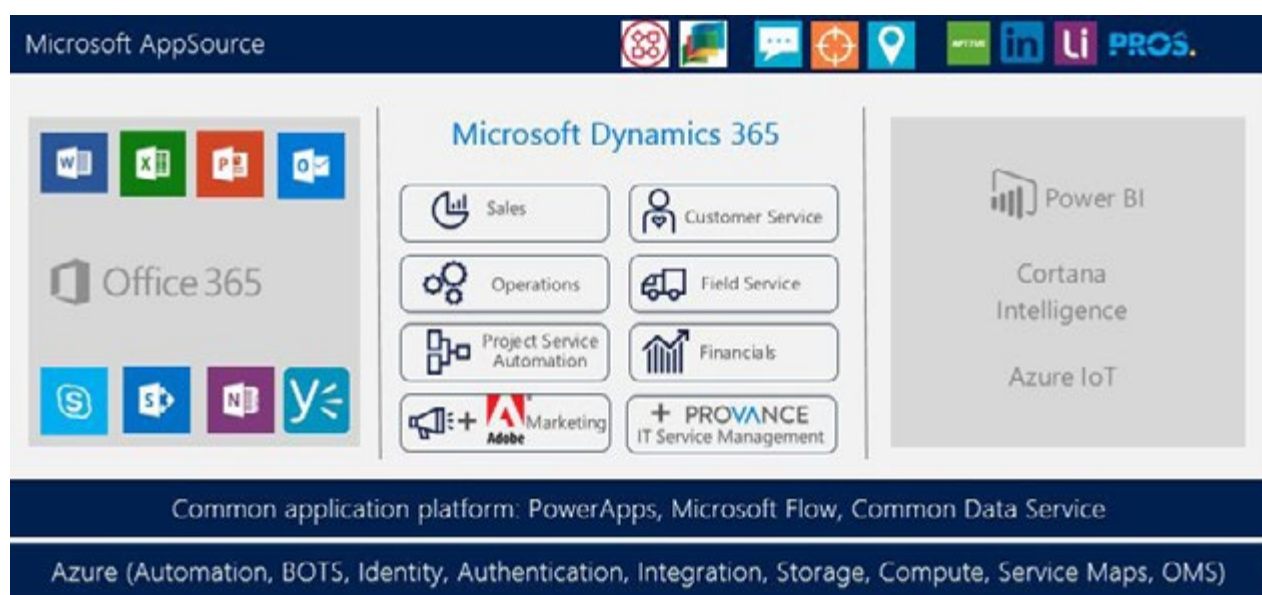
Microsoft AppSource

in Li PROS.

Office 365

Microsoft Dynamics 365

Sales

Customer Service

Operations

Field Service

Project Service Automation

Financials

+ Adobe Marketing

+ PROVANCE IT Service Management

Power BI

Cortana Intelligence

Azure IoT

Common application platform: PowerApps, Microsoft Flow, Common Data Service

Azure (Automation, BOTS, Identity, Authentication, Integration, Storage, Compute, Service Maps, OMS)